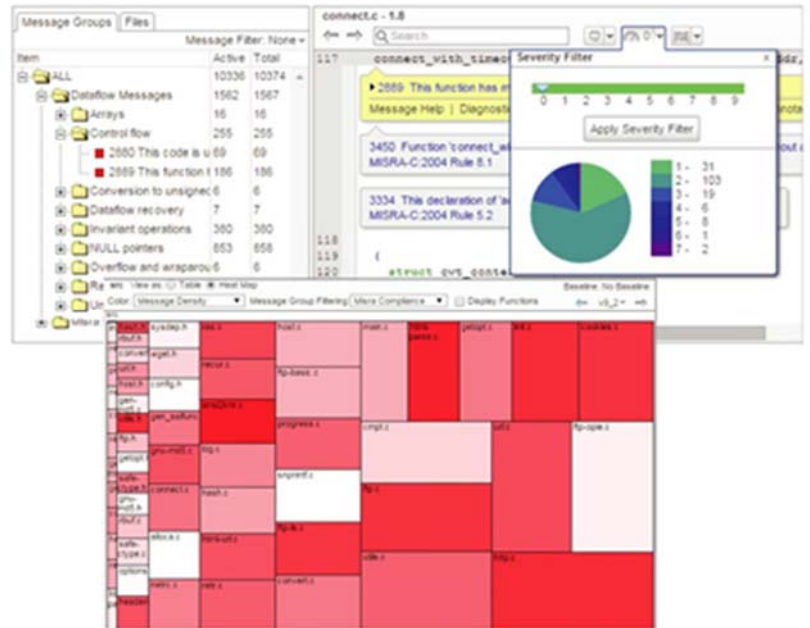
Message Groups | Files

Message Filter: None

| Item | Active | Total |
|---|---|---|
| ALL | 10336 | 10374 |
| Dataflow Messages | 1562 | 1567 |
| Arrays | 16 | 16 |
| Control flow | 255 | 255 |
| 2880 This code is u | 69 | 69 |
| 2889 This function I | 186 | 186 |
| Conversion to unsignec | 6 | 6 |
| Dataflow recovery | 7 | 7 |
| Invariant operations | 380 | 380 |
| NULL pointers | 853 | 858 |
| Overflow and wraparou | 6 | 6 |

connect.c - 1.8

Search

117 connect_with_timeo

2889 This function has m

Message Help | Diagnosti

3450 Function 'connect_wi
MISRA-C:2004 Rule 8.1

3334 This declaration of 'a
MISRA-C:2004 Rule 5.2

118
119 {
120 struct

Severity Filter

0 1 2 3 4 5 6 7 8 9

Apply Severity Filter

1 - 31
2 - 103
3 - 19
4 - 6
5 - 8
6 - 1
7 - 2

View as: Table Heat Map

Color: Message Density Message Group Filtering: Misra Compliance Display Functions

Baseline: No Baseline

v9_2

hash.h
sysdep.h
xalloc.h
wget.h
config.h
gen_sslfunc
gnu-md5.c
connect.c
alloca.c
netrc.c
safe-ctype.h
options
headers
res.c
recur.c
snprintf.c
log.c
hash.c
html-url.c
retr.c
host.c
ftp-basic.c
progress.c
ftp-ls.c
convert.c
main.c
html-parse.c
getopt.c
init.c
cookies.c
cmpt.c
ftp.c
utils.c
url.c
ftp-opie.c
http.c